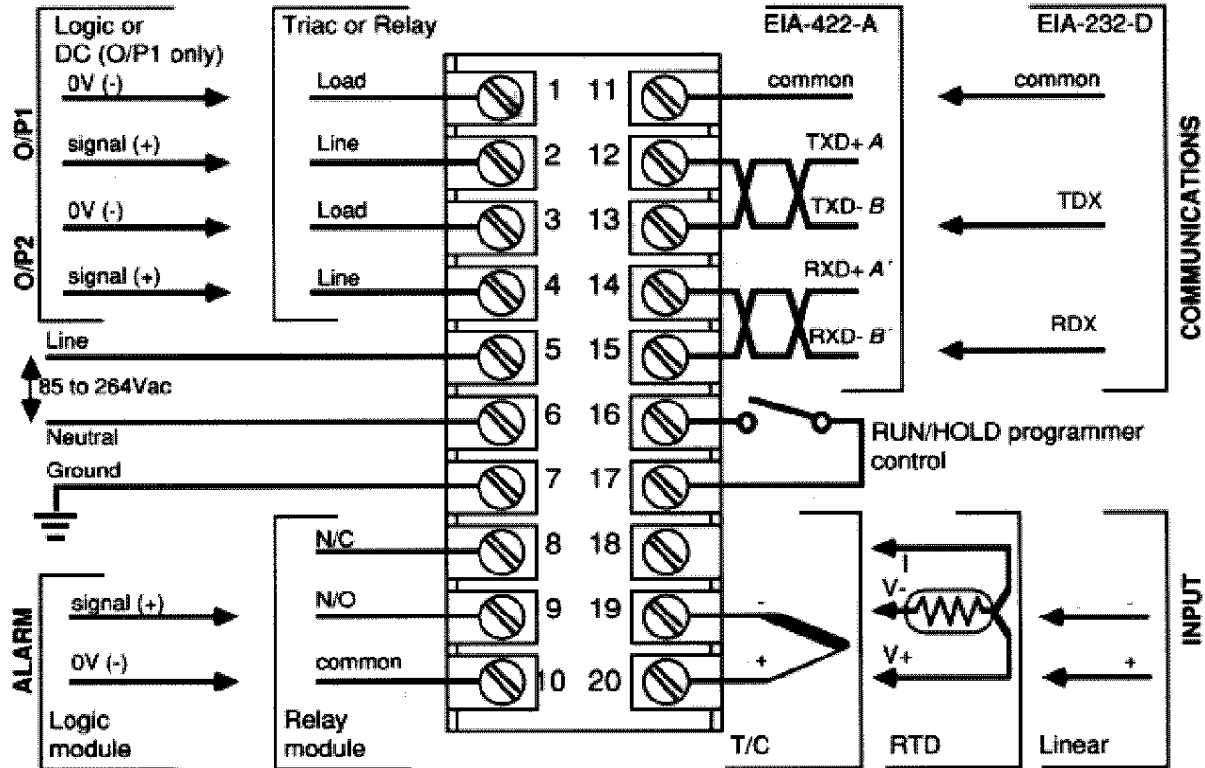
Logic or DC (O/P1 only)

Triac or Relay

EIA-422-A

EIA-232-D

O/P1

0V (-)

signal (+)

O/P2

0V (-)

signal (+)

Load

Line

Load

Line

1
2
3
4
5
6
7
8
9
10

11
12
13
14
15
16
17
18
19
20

common

TXD+ A

TXD- B

RXD+ A'

RXD- B'

common

TDX

RDX

COMMUNICATIONS

Line

85 to 264Vac

Neutral

Ground

RUN/HOLD programmer control

N/C

N/O

common

ALARM

signal (+)

0V (-)

Logic module

Relay module

-

+

T/C

I

V-

V+

RTD

-

+

Linear

INPUT